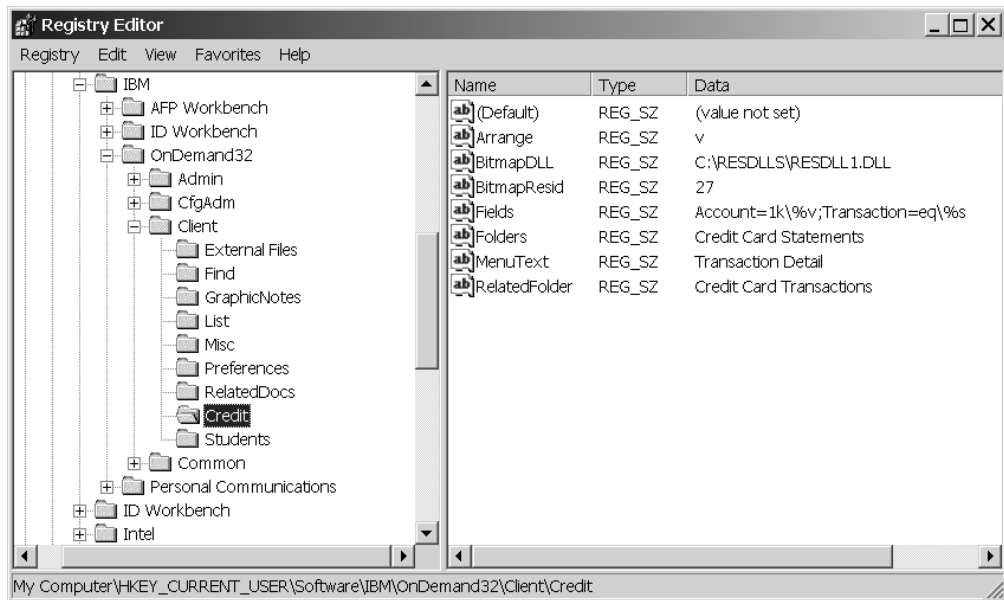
Registry Editor

Registry Edit View Favorites Help

IBM
AFP Workbench
ID Workbench
OnDemand32
Admin
CfgAdm
Client
External Files
Find
GraphicNotes
List
Misc
Preferences
RelatedDocs
Credit
Students
Common
Personal Communications
ID Workbench
Intel

| Name | Type | Data |
|---|---|---|
| (Default) | REG_SZ | (value not set) |
| Arrange | REG_SZ | v |
| BitmapDLL | REG_SZ | C:\RESDLLS\RESDLL1.DLL |
| BitmapResid | REG_SZ | 27 |
| Fields | REG_SZ | Account=1k\%v;Transaction=eq\%s |
| Folders | REG_SZ | Credit Card Statements |
| MenuText | REG_SZ | Transaction Detail |
| RelatedFolder | REG_SZ | Credit Card Transactions |

My Computer\HKEY_CURRENT_USER\Software\IBM\OnDemand32\Client\Credit